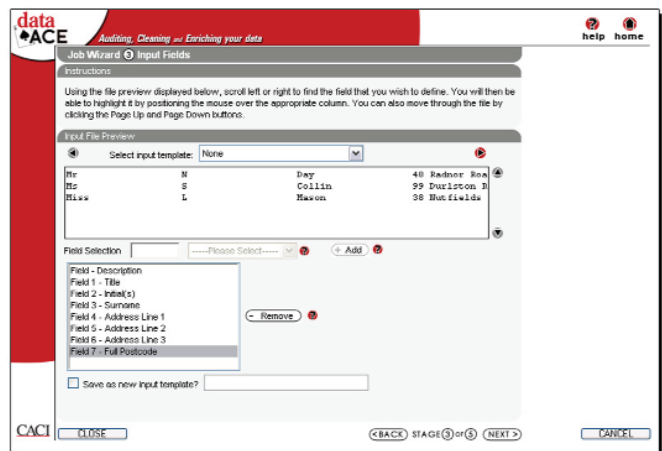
data ACE Auditing, Cleaning and Enriching your data

help home

Job Wizard 3 Input Fields

Instructions

Using the file preview displayed below, scroll left or right to find the field that you wish to define. You will then be able to highlight it by positioning the mouse over the appropriate column. You can also move through the file by clicking the Page Up and Page Down buttons.

Input File Preview

Select input template: None

| | | | |
|---|---|---|---|
| Mr | N | Day | 40 Radnor Roa |
| Ms | S | Collin | 99 Durlston R |
| Miss | L | Mason | 38 Nutfields |

Field Selection -----Please Select----- + Add

Field - Description
Field 1 - Title
Field 2 - Initial(s)
Field 3 - Surname
Field 4 - Address Line 1
Field 5 - Address Line 2
Field 6 - Address Line 3
Field 7 - Full Postcode

- Remove

Save as new input template?

CACI CLOSE

<BACK STAGE 3 OF 5 NEXT>

CANCEL